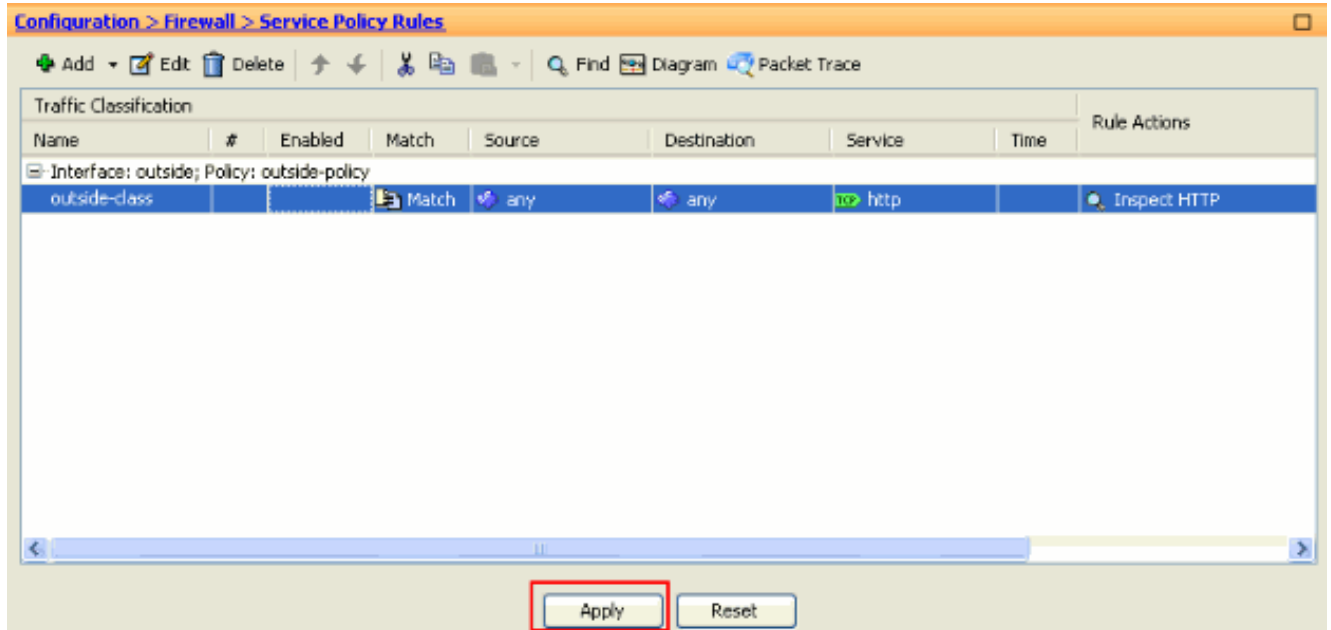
Configuration > Firewall > Service Policy Rules

Add Edit Delete Find Diagram Packet Trace

| Traffic Classification | | | | | | | | Rule Actions |
|---|---|---|---|---|---|---|---|---|
| Name | # | Enabled | Match | Source | Destination | Service | Time | |
| Interface: outside; Policy: outside-policy | | | | | | | | |
| outside-class | | | Match | any | any | TCP http | | Inspect HTTP |

Apply Reset